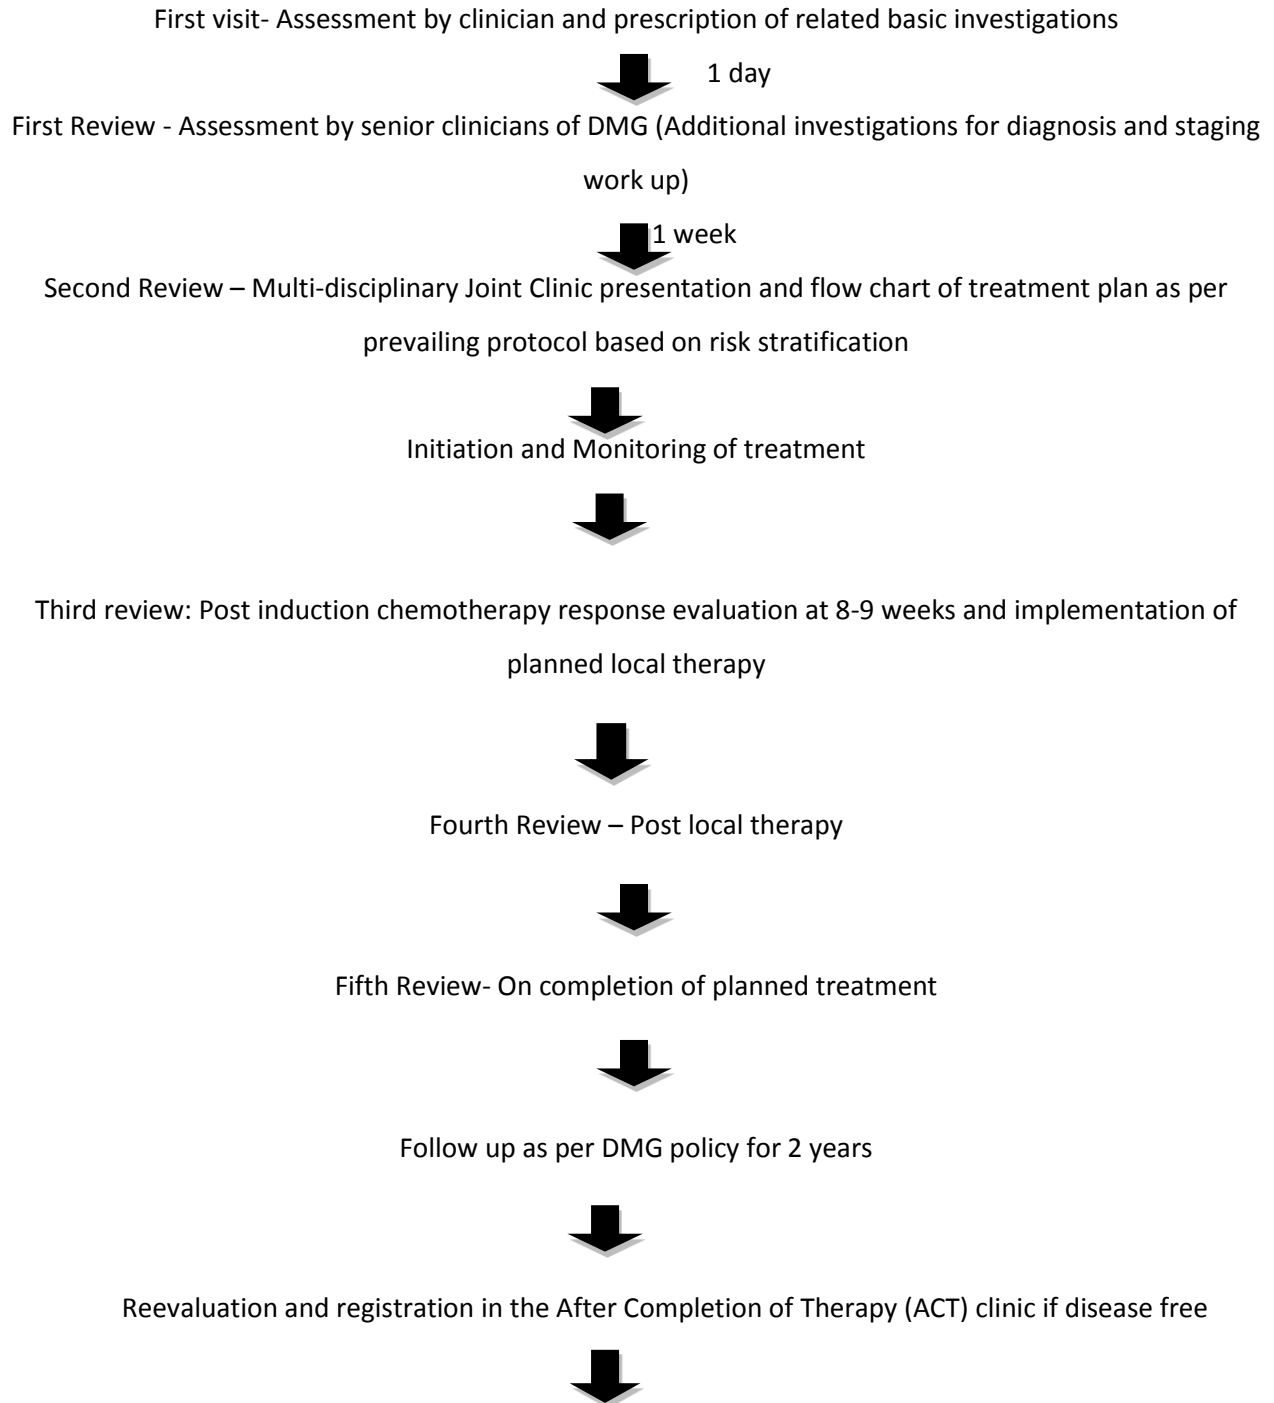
First visit- Assessment by clinician and prescription of related basic investigations

1 day

First Review - Assessment by senior clinicians of DMG (Additional investigations for diagnosis and staging work up)

1 week

Second Review – Multi-disciplinary Joint Clinic presentation and flow chart of treatment plan as per prevailing protocol based on risk stratification

Initiation and Monitoring of treatment

Third review: Post induction chemotherapy response evaluation at 8-9 weeks and implementation of planned local therapy

Fourth Review – Post local therapy

Fifth Review- On completion of planned treatment

Follow up as per DMG policy for 2 years

Reevaluation and registration in the After Completion of Therapy (ACT) clinic if disease free